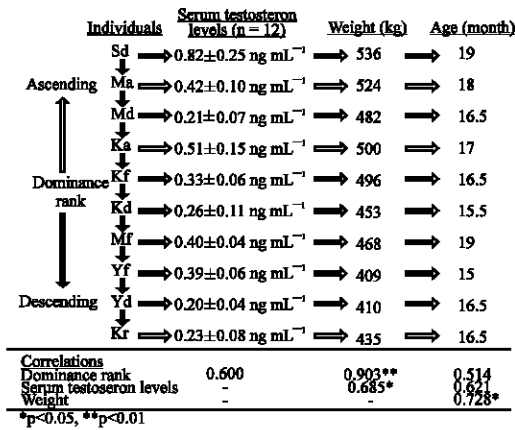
| Individuals | Serum testosteron levels (n = 12) | Weight (kg) | Age (month) |
|---|---|---|---|
| Sd | $0.82\pm0.25$ ng mL$^{-1}$ | 536 | 19 |
| Ma | $0.42\pm0.10$ ng mL$^{-1}$ | 524 | 18 |
| Md | $0.21\pm0.07$ ng mL$^{-1}$ | 482 | 16.5 |
| Ka | $0.51\pm0.15$ ng mL$^{-1}$ | 500 | 17 |
| Kf | $0.33\pm0.06$ ng mL$^{-1}$ | 496 | 16.5 |
| Kd | $0.26\pm0.11$ ng mL$^{-1}$ | 453 | 15.5 |
| Mf | $0.40\pm0.04$ ng mL$^{-1}$ | 468 | 19 |
| Yf | $0.39\pm0.06$ ng mL$^{-1}$ | 409 | 15 |
| Yd | $0.20\pm0.04$ ng mL$^{-1}$ | 410 | 16.5 |
| Kr | $0.23\pm0.08$ ng mL$^{-1}$ | 435 | 16.5 |

Ascending

Dominance rank

Descending

| Correlations | | | |
|---|---|---|---|
| Dominance rank | 0.600 | 0.903** | 0.514 |
| Serum testosteron levels | - | 0.685* | 0.621 |
| Weight | - | - | 0.728* |

*p<0.05, **p<0.01